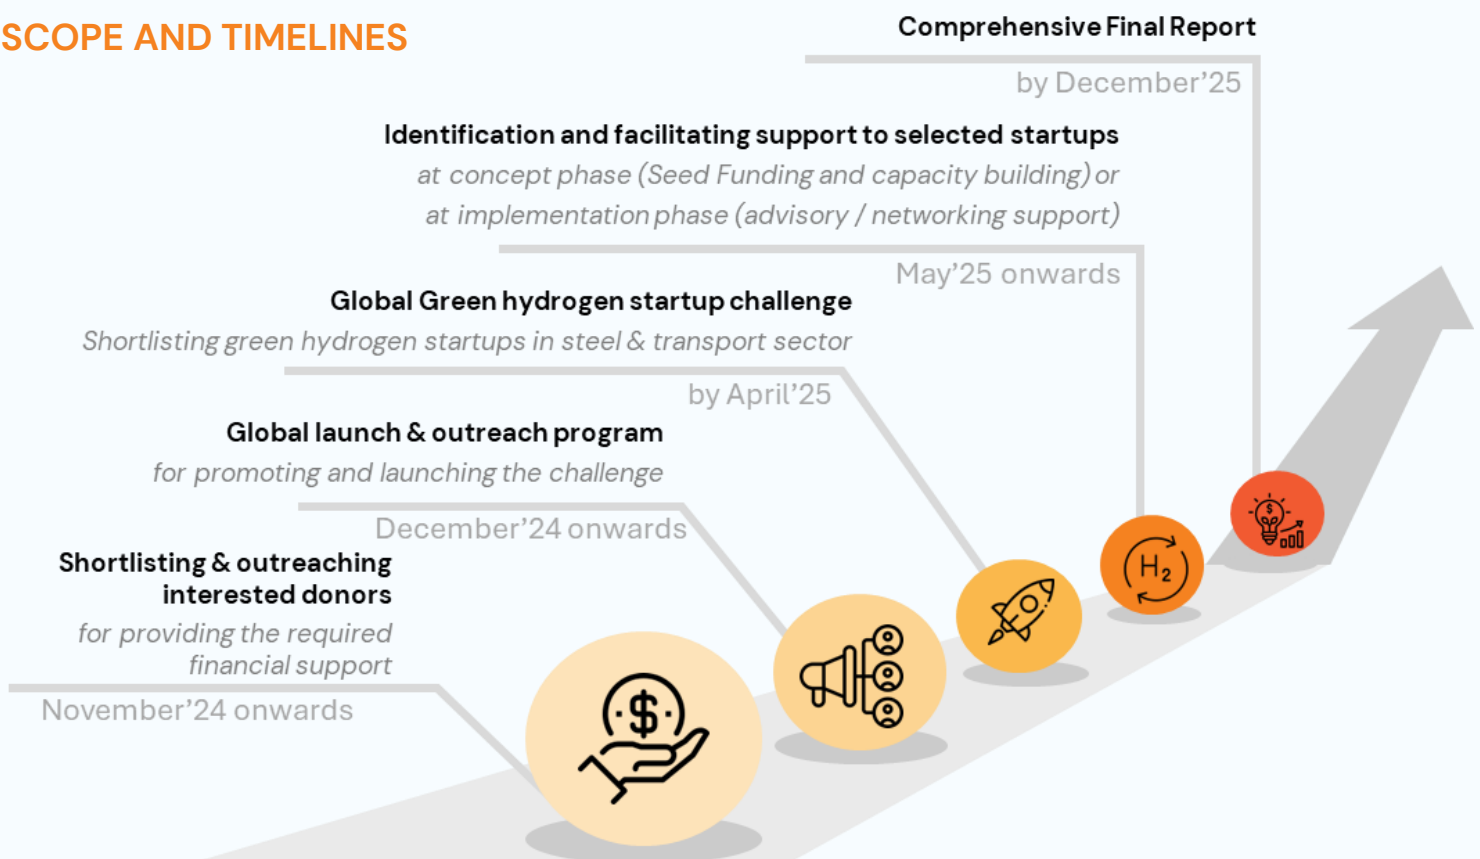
SCOPE AND TIMELINES

Comprehensive Final Report

by December'25

Identification and facilitating support to selected startups

at concept phase (Seed Funding and capacity building) or at implementation phase (advisory / networking support)

May'25 onwards

Global Green hydrogen startup challenge

Shortlisting green hydrogen startups in steel & transport sector

by April'25

Global launch & outreach program

for promoting and launching the challenge

December'24 onwards

Shortlisting & outreaching interested donors

for providing the required financial support

November'24 onwards

$H_2$